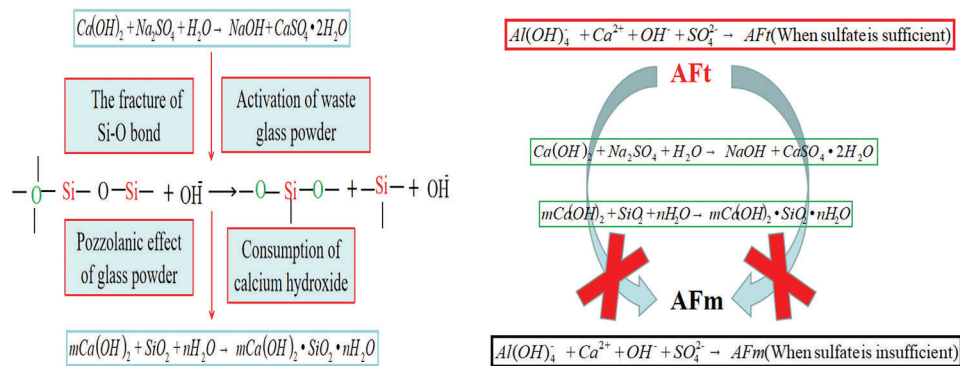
$Ca(OH)_2 + Na_2SO_4 + H_2O \rightarrow NaOH + CaSO_4 \cdot 2H_2O$

The fracture of Si-O bond

Activation of waste glass powder

$-O-Si-O-Si- + OH^- \longrightarrow -O-Si-O- + -Si- + OH^-$

Pozzolanic effect of glass powder

Consumption of calcium hydroxide

$mCa(OH)_2 + SiO_2 + nH_2O \rightarrow mCa(OH)_2 \cdot SiO_2 \cdot nH_2O$

$Al(OH)_4^- + Ca^{2+} + OH^- + SO_4^{2-} \rightarrow AFt$(When sulfate is sufficient)

AFt

$Ca(OH)_2 + Na_2SO_4 + H_2O \rightarrow NaOH + CaSO_4 \cdot 2H_2O$

$mCa(OH)_2 + SiO_2 + nH_2O \rightarrow mCa(OH)_2 \cdot SiO_2 \cdot nH_2O$

AFm

$Al(OH)_4^- + Ca^{2+} + OH^- + SO_4^{2-} \rightarrow AFm$(When sulfate is insufficient)